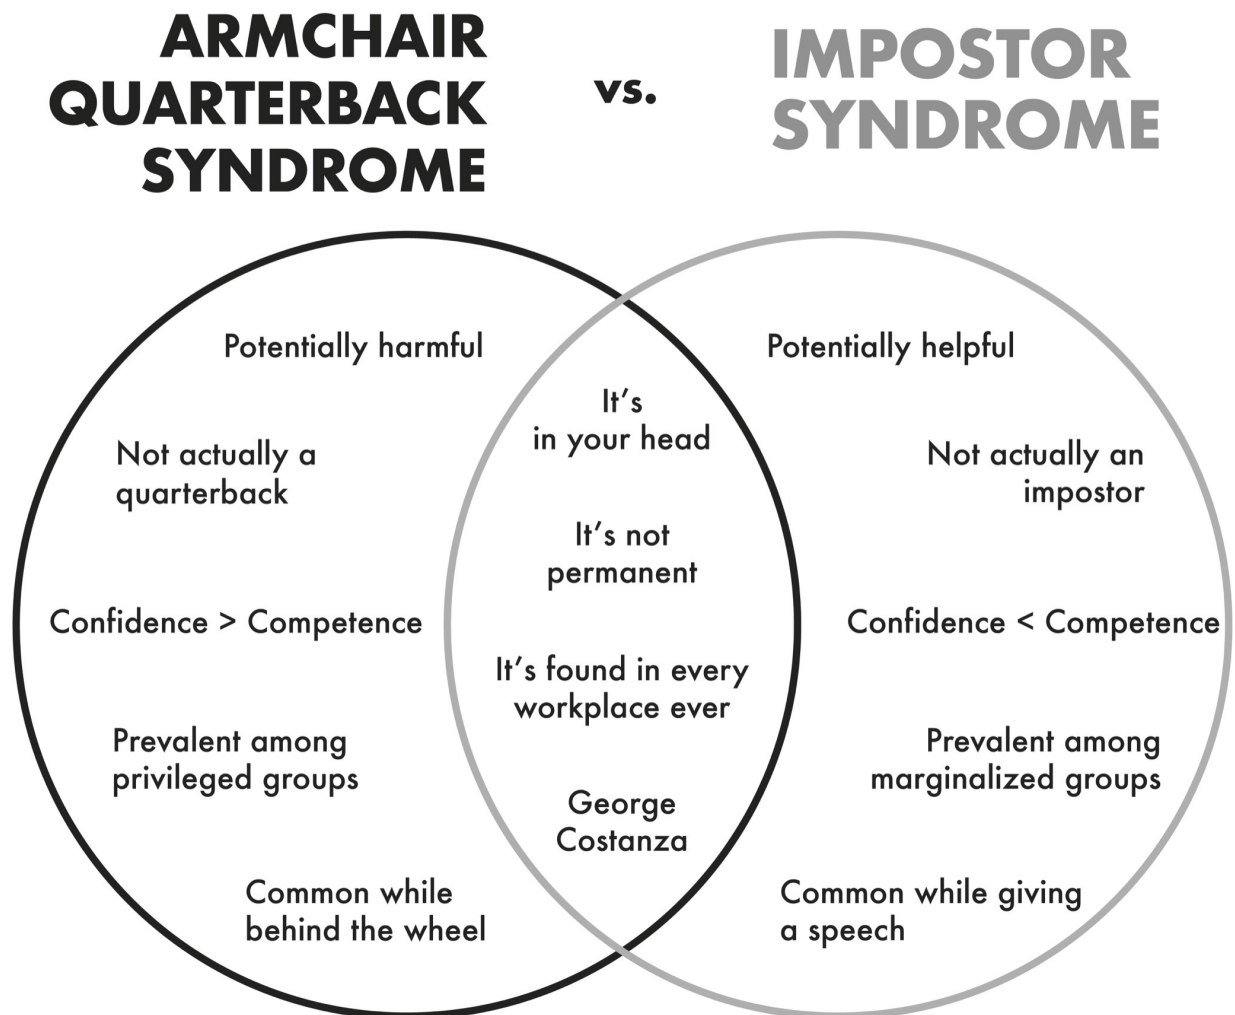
ARMCHAIR QUARTERBACK SYNDROME

vs.

IMPOSTOR SYNDROME

Potentially harmful

Not actually a quarterback

Confidence > Competence

Prevalent among privileged groups

Common while behind the wheel

It's in your head

It's not permanent

It's found in every workplace ever

George Costanza

Potentially helpful

Not actually an impostor

Confidence < Competence

Prevalent among marginalized groups

Common while giving a speech